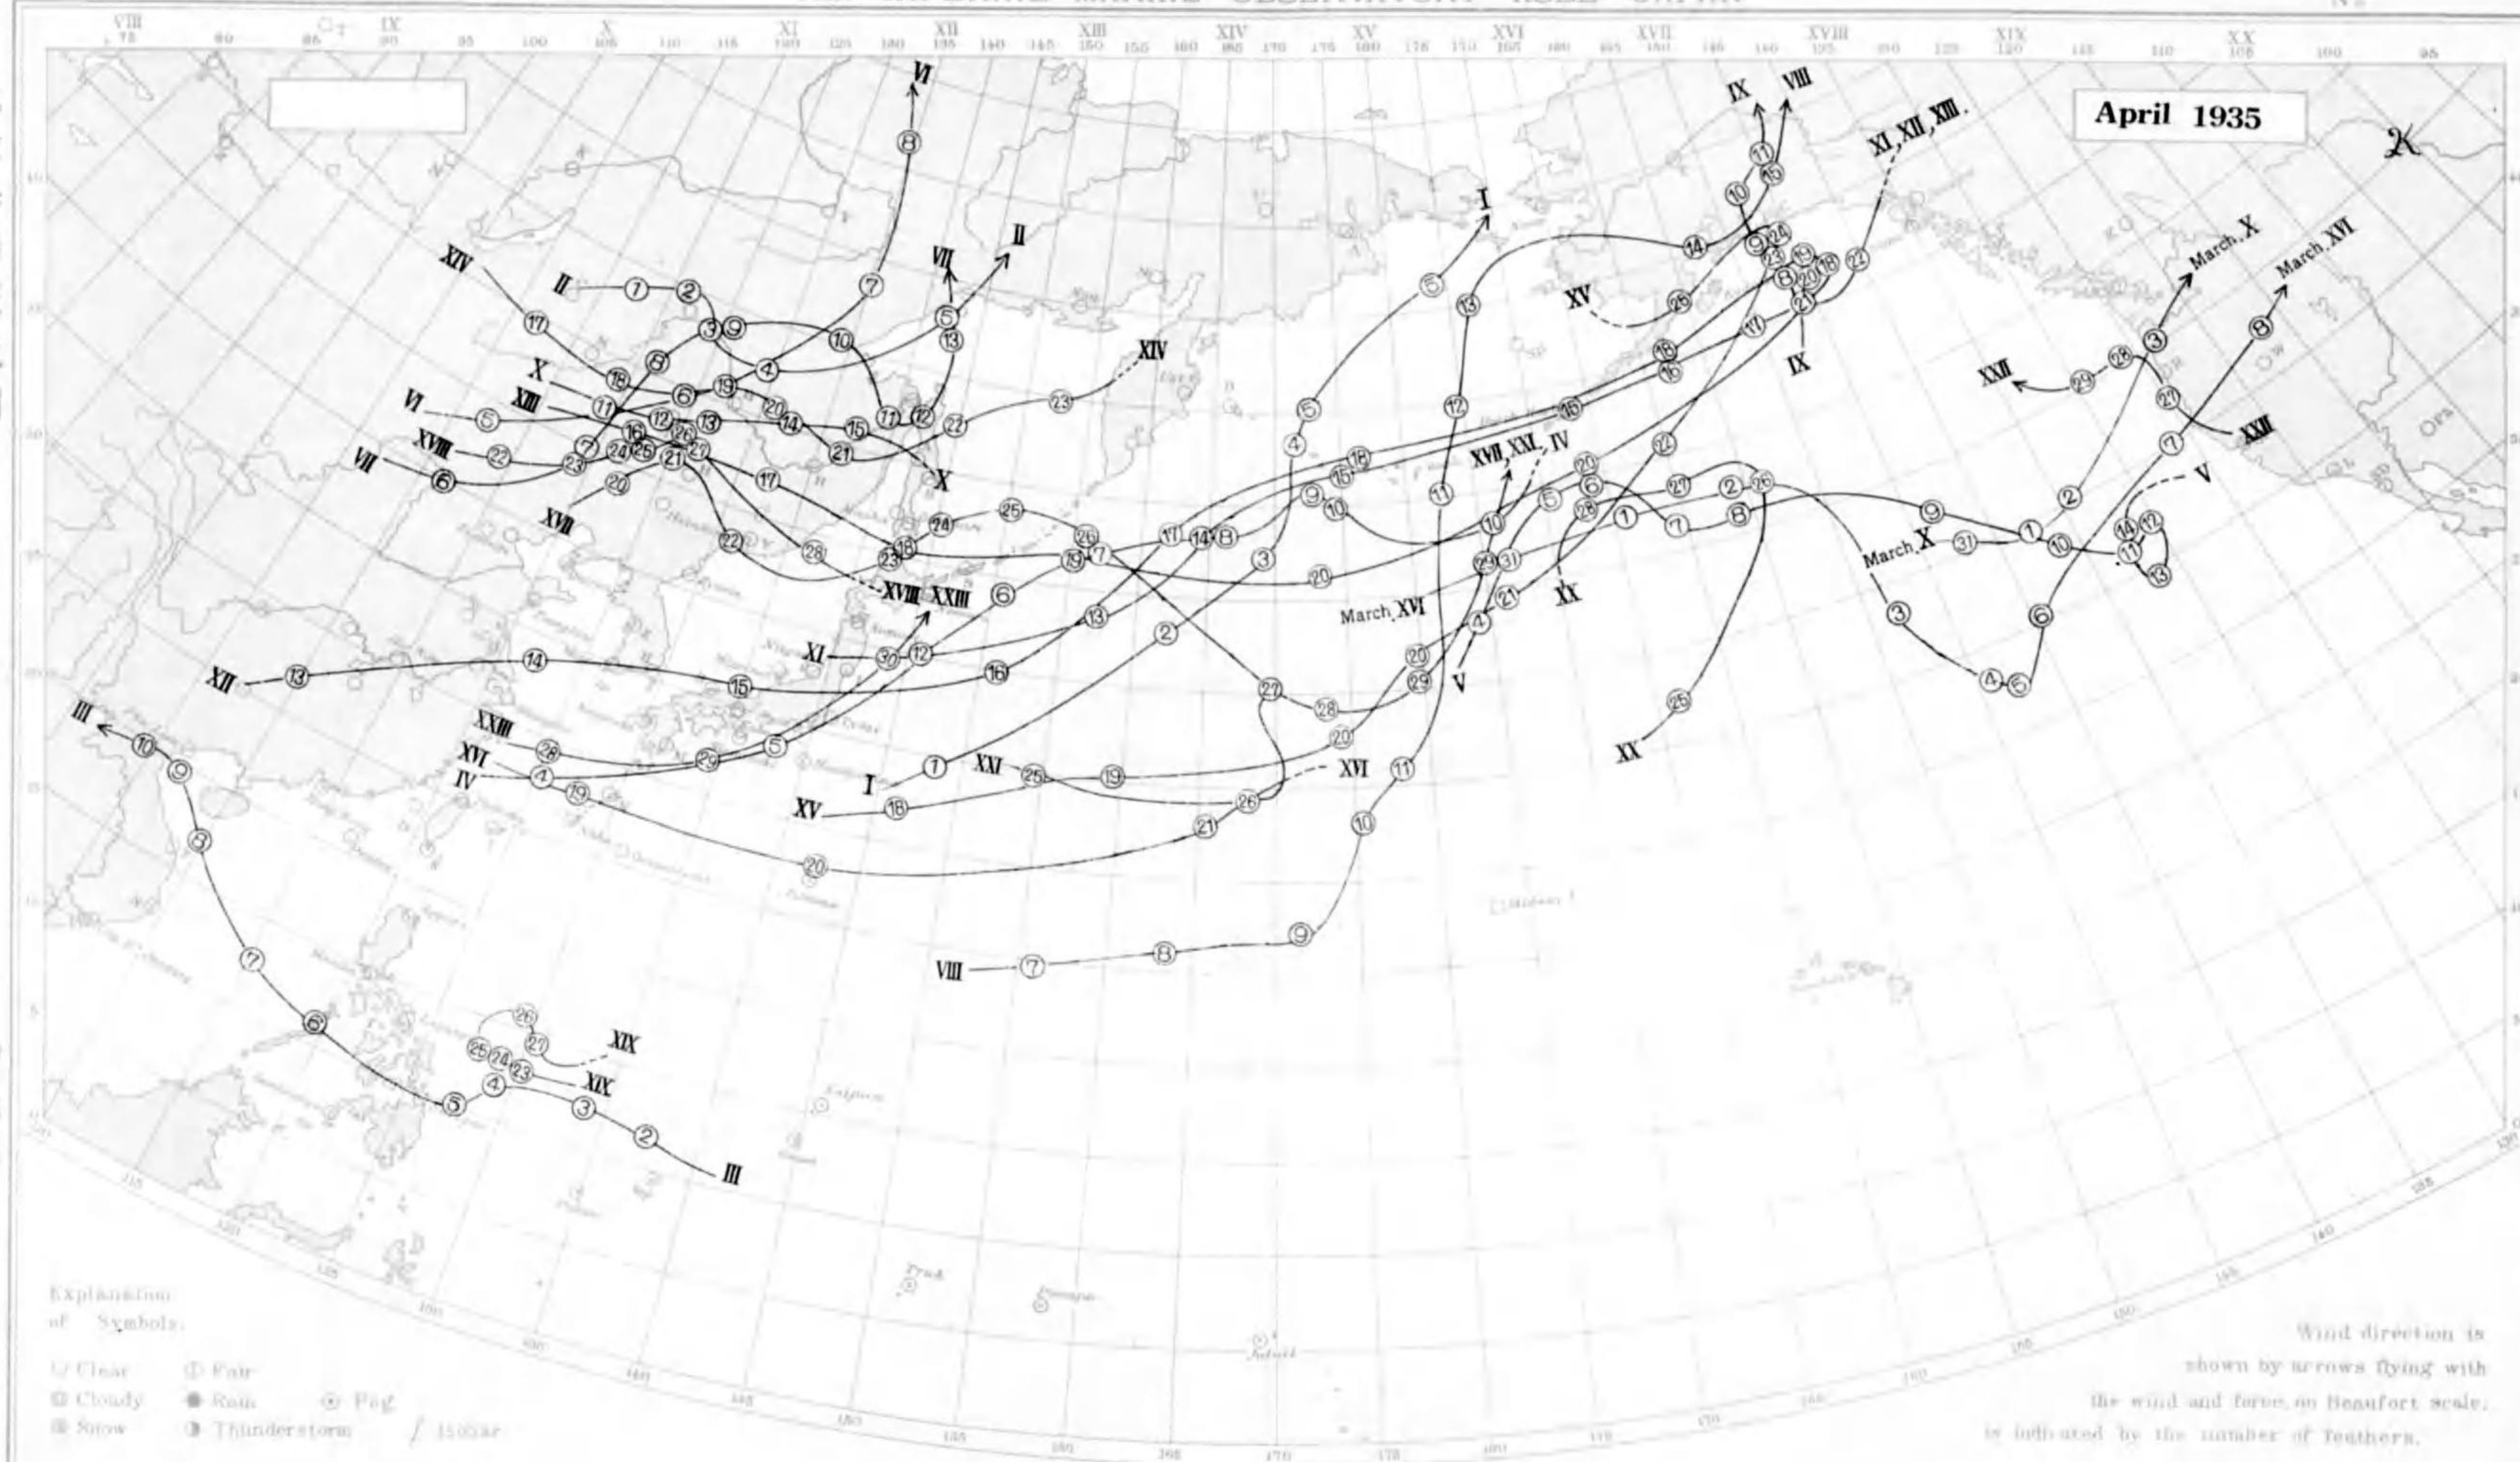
April 1935

Explanation of Symbols.

Clear  Fair
Cloudy  Rain  Fog
Snow  Thunderstorm  Isobar

Wind direction is shown by arrows flying with the wind and force on Beaufort scale is indicated by the number of feathers.